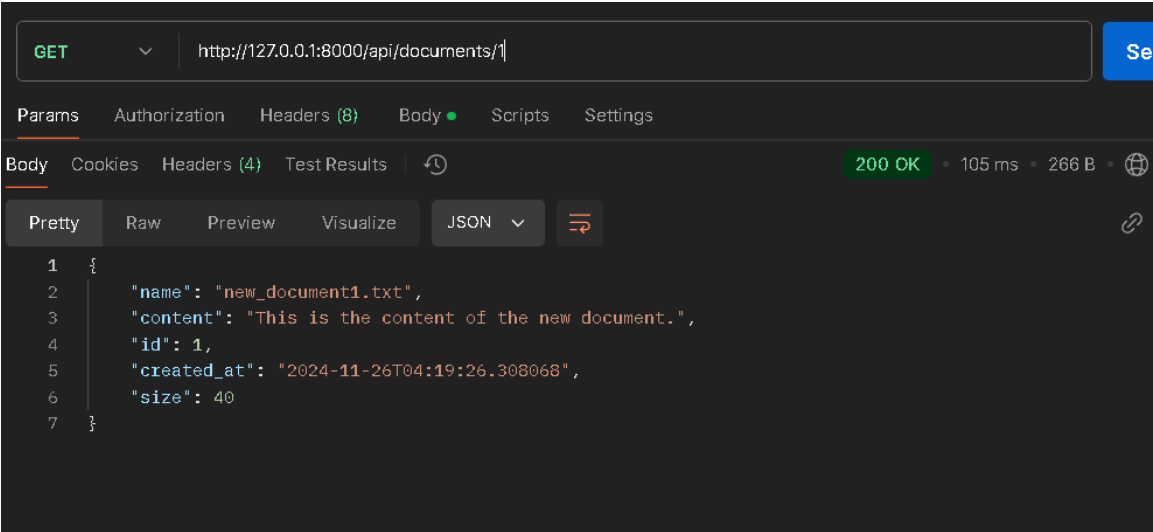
GET http://127.0.0.1:8000/api/documents/1 Se

Params Authorization Headers (8) Body Scripts Settings

Body Cookies Headers (4) Test Results 200 OK 105 ms 266 B

Pretty Raw Preview Visualize JSON

1 {
2 "name": "new_document1.txt",
3 "content": "This is the content of the new document.",
4 "id": 1,
5 "created_at": "2024-11-26T04:19:26.308068",
6 "size": 40
7 }